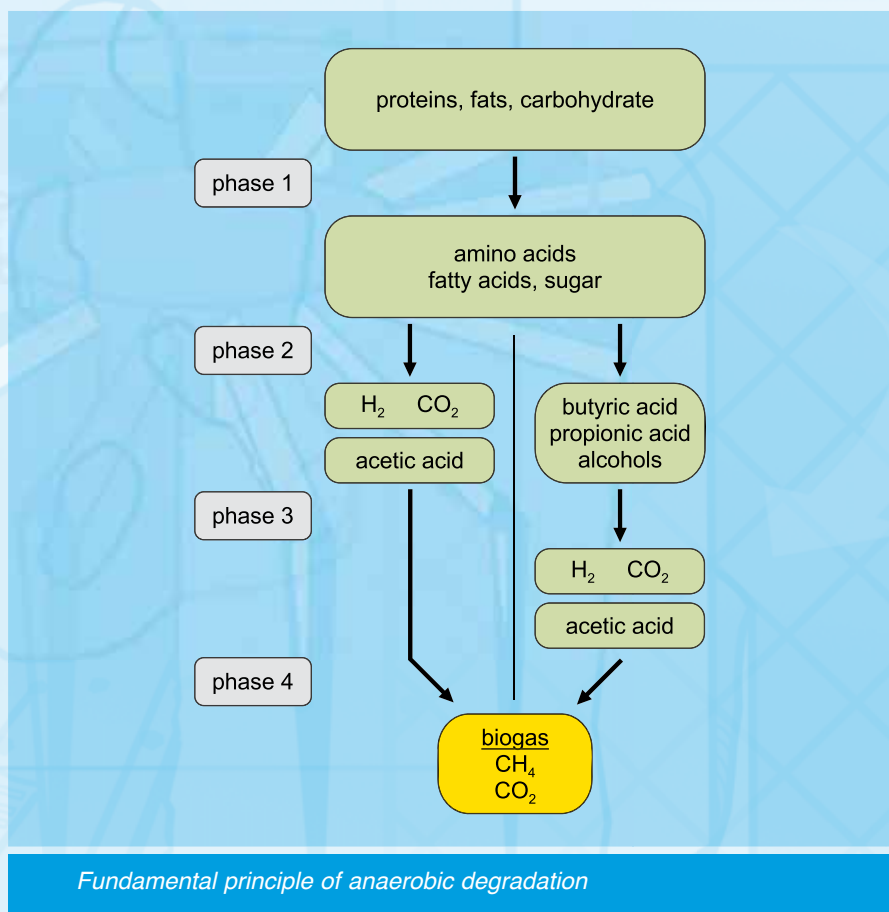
proteins, fats, carbohydrate

phase 1

amino acids
fatty acids, sugar

phase 2

$H_2$ $CO_2$

acetic acid

butyric acid
propionic acid
alcohols

phase 3

$H_2$ $CO_2$

acetic acid

phase 4

biogas
$CH_4$
$CO_2$

Fundamental principle of anaerobic degradation